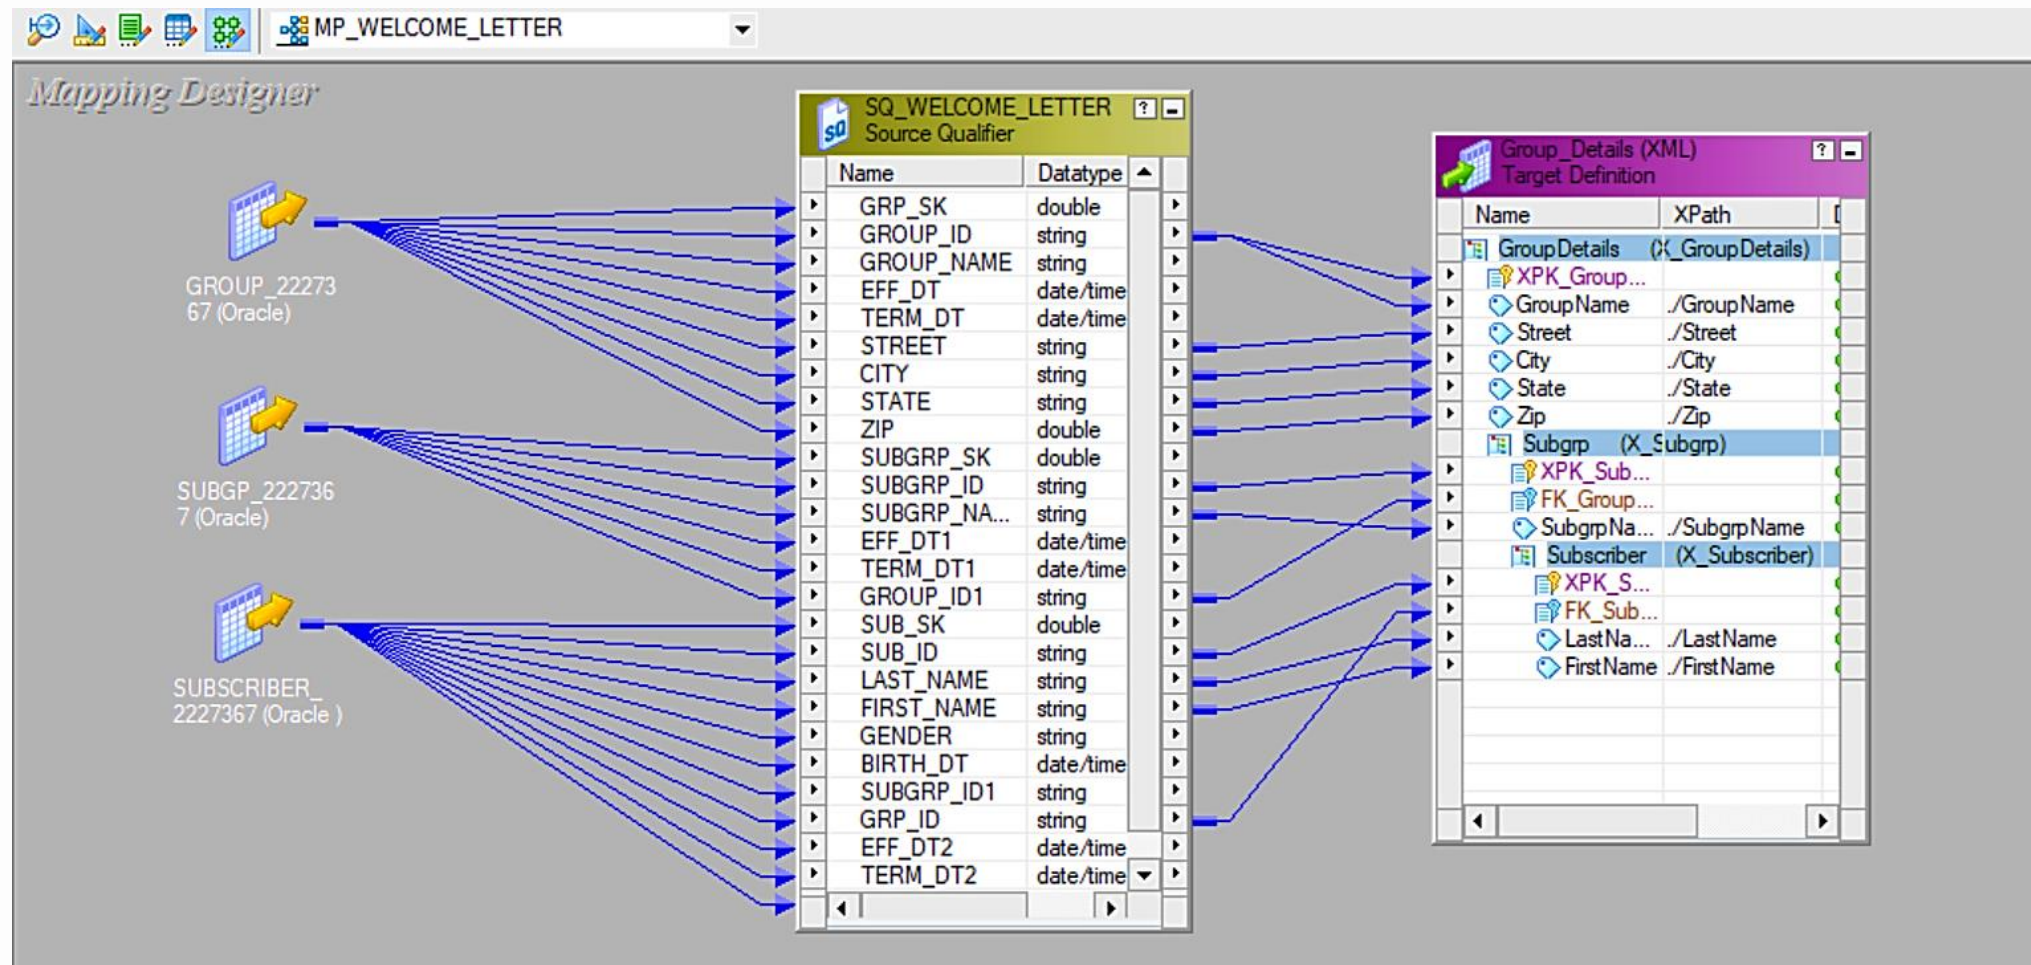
MP_WELCOME_LETTER

Mapping Designer

GROUP_2227367 (Oracle)

SUBGP_2227367 (Oracle)

SUBSCRIBER_2227367 (Oracle )

SQ_WELCOME_LETTER
Source Qualifier

| Name | Datatype |
|---|---|
| GRP_SK | double |
| GROUP_ID | string |
| GROUP_NAME | string |
| EFF_DT | date/time |
| TERM_DT | date/time |
| STREET | string |
| CITY | string |
| STATE | string |
| ZIP | double |
| SUBGRP_SK | double |
| SUBGRP_ID | string |
| SUBGRP_NA... | string |
| EFF_DT1 | date/time |
| TERM_DT1 | date/time |
| GROUP_ID1 | string |
| SUB_SK | double |
| SUB_ID | string |
| LAST_NAME | string |
| FIRST_NAME | string |
| GENDER | string |
| BIRTH_DT | date/time |
| SUBGRP_ID1 | string |
| GRP_ID | string |
| EFF_DT2 | date/time |
| TERM_DT2 | date/time |

Group_Details (XML)
Target Definition

| Name | XPath |
|---|---|
| GroupDetails | (X_GroupDetails) |
| XPK_Group... | |
| GroupName | ./GroupName |
| Street | ./Street |
| City | ./City |
| State | ./State |
| Zip | ./Zip |
| Subgrp | (X_Subgrp) |
| XPK_Sub... | |
| FK_Group... | |
| SubgrpNa... | ./SubgrpName |
| Subscriber | (X_Subscriber) |
| XPK_S... | |
| FK_Sub... | |
| LastNa... | ./LastName |
| FirstName | ./FirstName |